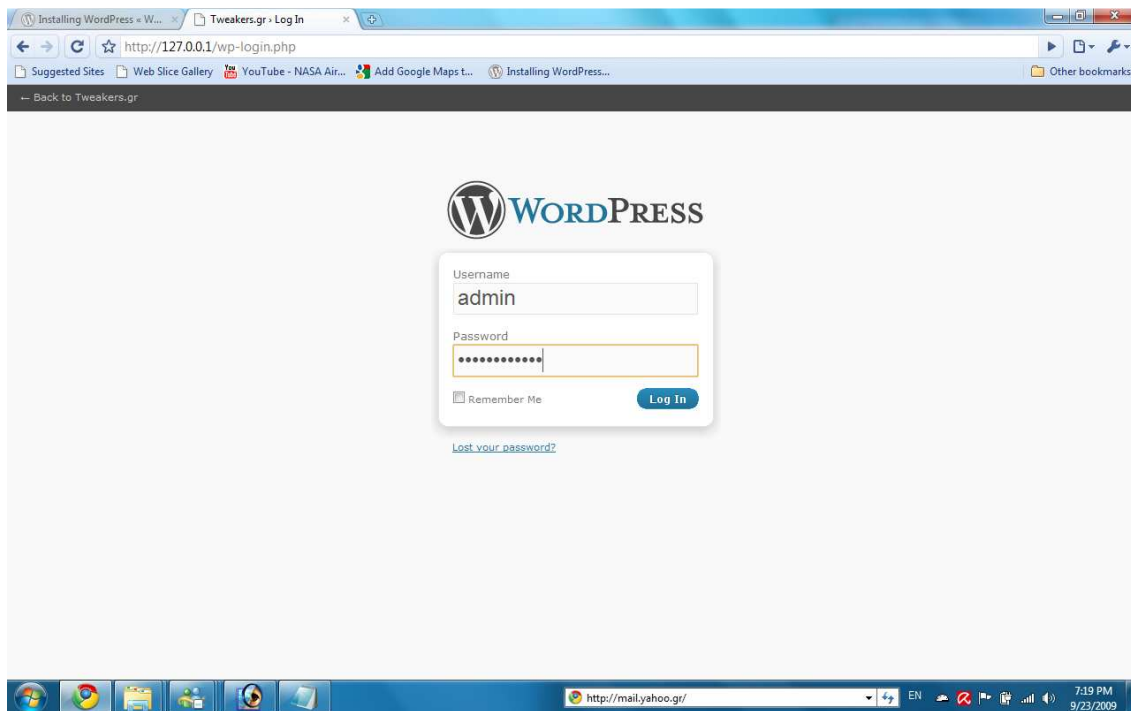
Installing WordPress « W... ×
Tweakers.gr › Log In ×

http://127.0.0.1/wp-login.php

Suggested Sites
Web Slice Gallery
YouTube - NASA Air...
Add Google Maps t...
Installing WordPress...
Other bookmarks

← Back to Tweakers.gr

WordPress

Username
admin

Password
••••••••••••

Remember Me

Log In

Lost your password?

http://mail.yahoo.gr/

EN

7:19 PM
9/23/2009